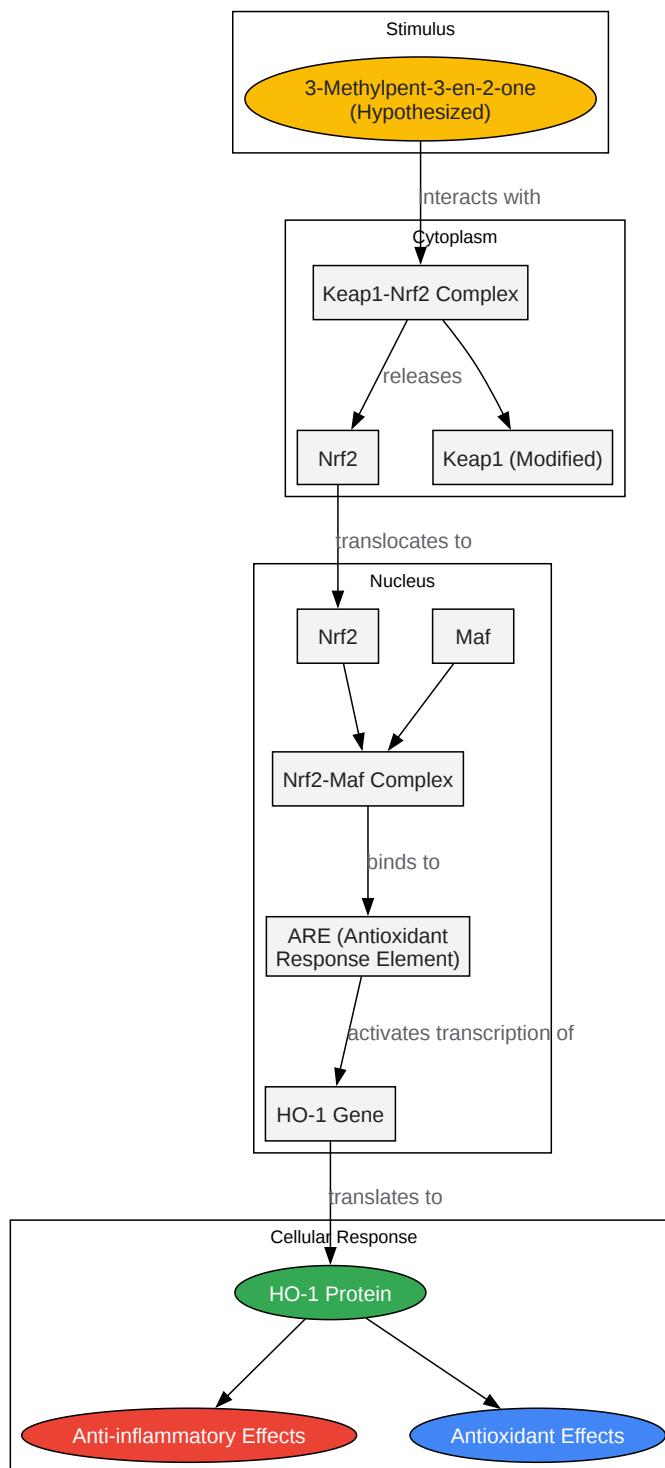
Stimulus

3-Methylpent-3-en-2-one (Hypothesized)

interacts with

Cytoplasm

Keap1-Nrf2 Complex

releases

Nrf2

Keap1 (Modified)

translocates to

Nucleus

Nrf2

Maf

Nrf2-Maf Complex

binds to

ARE (Antioxidant Response Element)

activates transcription of

HO-1 Gene

translates to

Cellular Response

HO-1 Protein

Anti-inflammatory Effects

Antioxidant Effects